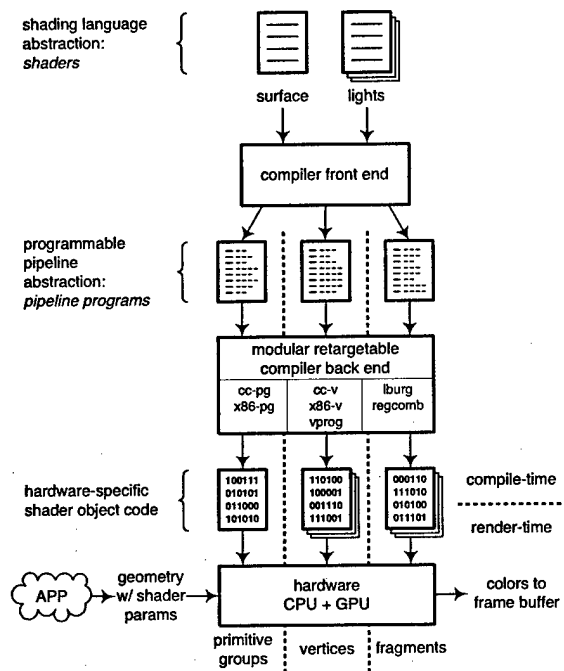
shading language abstraction: *shaders*

surface

lights

compiler front end

programmable pipeline abstraction: *pipeline programs*

modular retargetable compiler back end

cc-pg
x86-pg

cc-v
x86-v
vprog

lburg
regcomb

hardware-specific shader object code

100111
010101
011000
101010

110100
100001
001110
111001

000110
111010
010100
011101

compile-time

render-time

APP

geometry w/ shader params

hardware
CPU + GPU

colors to frame buffer

primitive groups

vertices

fragments